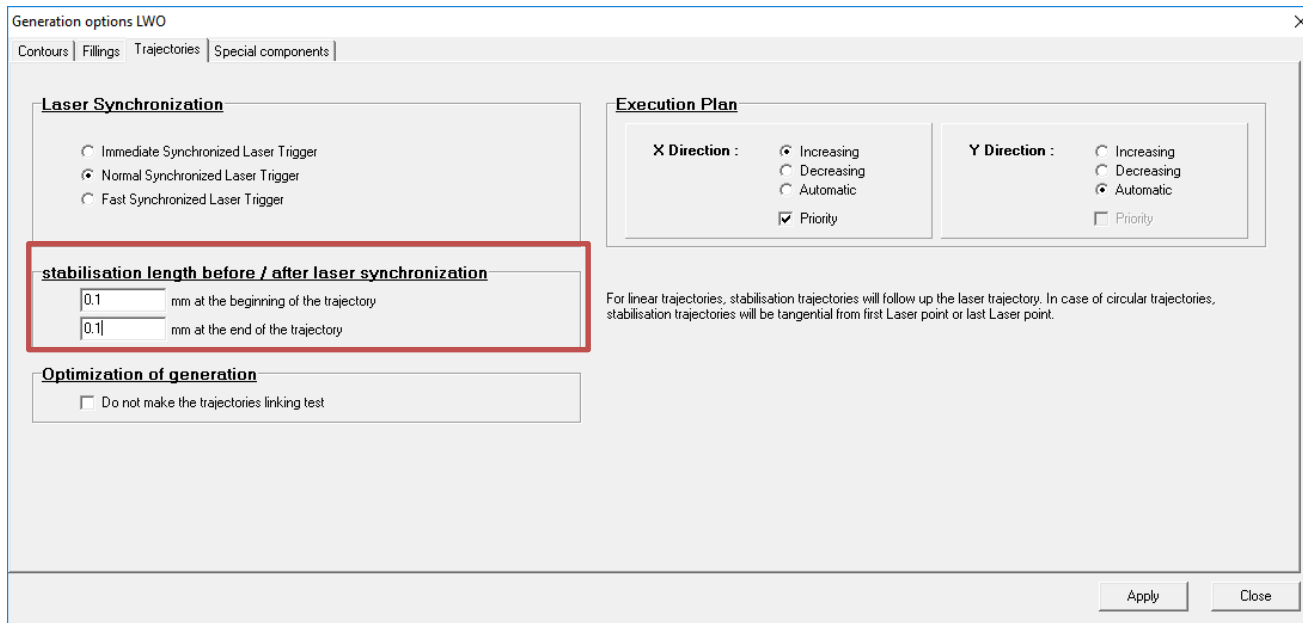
Generation options LWO

Contours | Fillings | Trajectories | Special components

Laser Synchronization

Immediate Synchronized Laser Trigger
Normal Synchronized Laser Trigger
Fast Synchronized Laser Trigger

stabilisation length before / after laser synchronization

0.1 mm at the beginning of the trajectory
0.1 mm at the end of the trajectory

Optimization of generation

Do not make the trajectories linking test

Execution Plan

X Direction :
Increasing
Decreasing
Automatic
Priority

Y Direction :
Increasing
Decreasing
Automatic
Priority

For linear trajectories, stabilisation trajectories will follow up the laser trajectory. In case of circular trajectories, stabilisation trajectories will be tangential from first Laser point or last Laser point.

Apply
Close